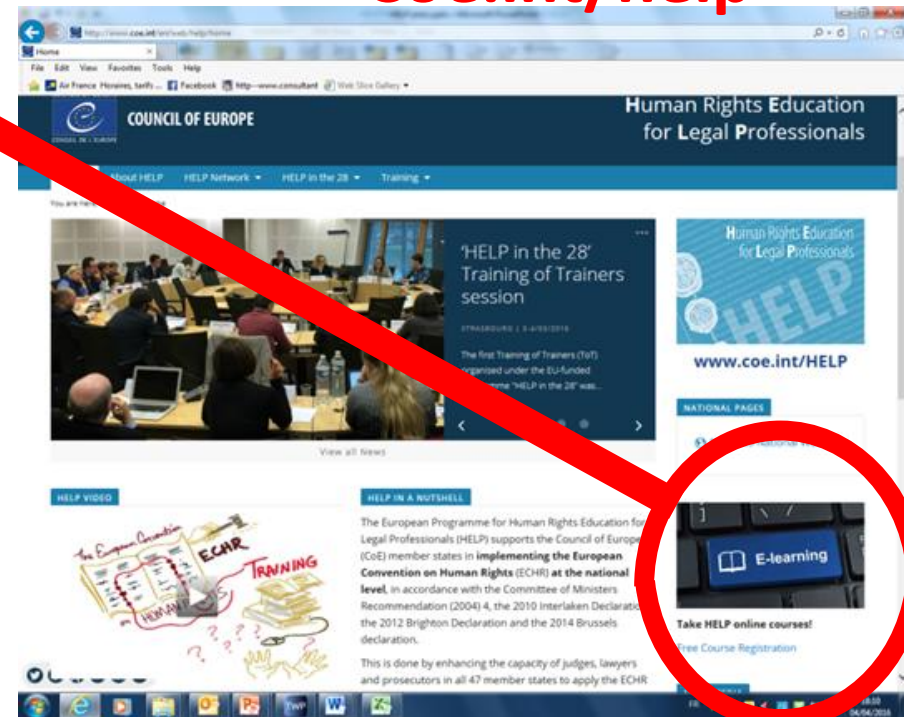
http://www.coe.int/en/web/help/home
Home
File Edit View Favorites Tools Help
Air France Horaires, tarifs ... Facebook http--www.consultant Web Slice Gallery

COUNCIL OF EUROPE
Human Rights Education for Legal Professionals

About HELP HELP Network HELP in the 28 Training

'HELP in the 28' Training of Trainers session
STRASBOURG | 3-4/03/2016
The first Training of Trainers (ToT) organized under the EU-funded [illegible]mme "HELP in the 28" was...

View all News

Human Rights Education for Legal Professionals
HELP
www.coe.int/HELP

NATIONAL PAGES

HELP VIDEO
The European Convention ECHR TRAINING HUMAN RIGHTS

HELP IN A NUTSHELL
The European Programme for Human Rights Education for Legal Professionals (HELP) supports the Council of Europe (CoE) member states in **implementing the European Convention on Human Rights** (ECHR) **at the national level**, in accordance with the Committee of Ministers Recommendation (2004) 4, the 2010 Interlaken Declaration, the 2012 Brighton Declaration and the 2014 Brussels declaration.

This is done by enhancing the capacity of judges, lawyers and prosecutors in all 47 member states to apply the ECHR

E-learning
Take HELP online courses!
Free Course Registration

04/04/2016